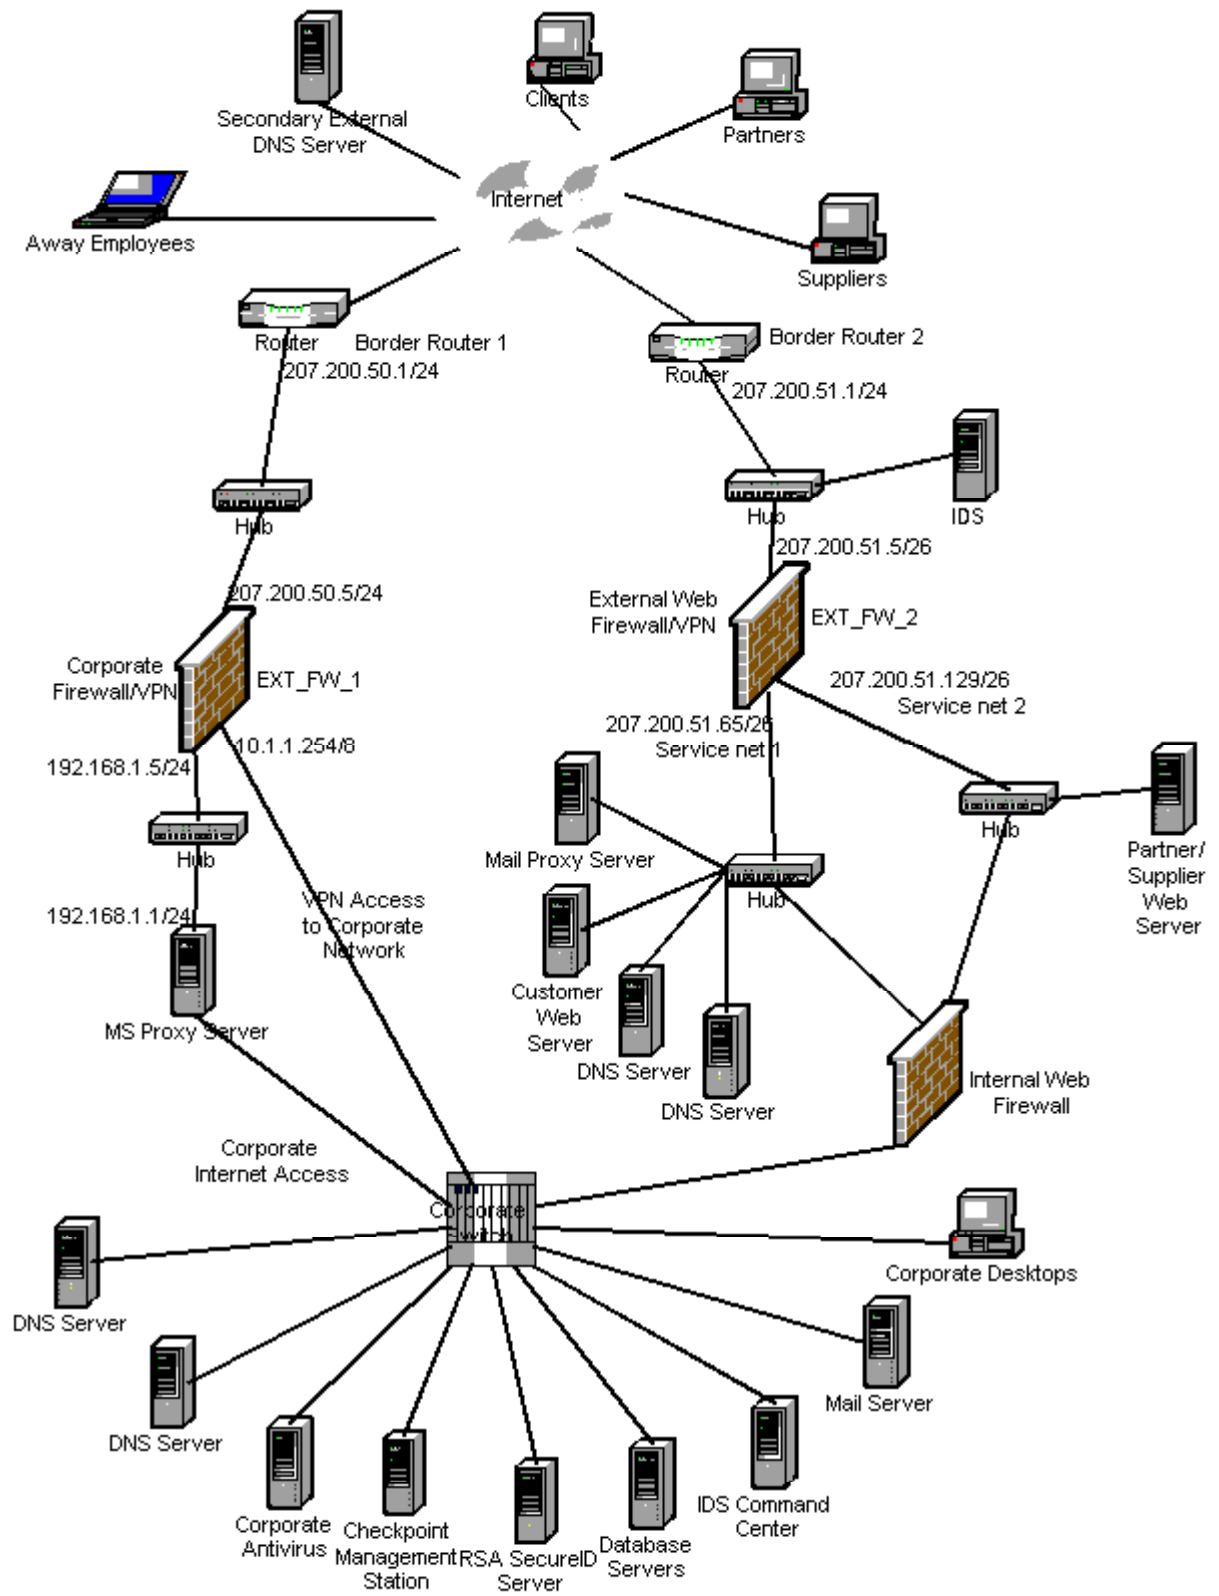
Secondary External DNS Server

Clients

Partners

Internet

Away Employees

Suppliers

Router

Border Router 1

207.200.50.1/24

Border Router 2

Router

207.200.51.1/24

Hub

Hub

IDS

207.200.51.5/26

207.200.50.5/24

External Web Firewall/VPN

EXT_FW_2

Corporate Firewall/VPN

EXT_FW_1

207.200.51.129/26

Service net 2

10.1.1.254/8

207.200.51.65/26

Service net 1

192.168.1.5/24

Mail Proxy Server

Hub

Partner/ Supplier Web Server

Hub

Hub

VPN Access to Corporate Network

192.168.1.1/24

Customer Web Server

DNS Server

DNS Server

MS Proxy Server

Internal Web Firewall

Corporate Internet Access

Corporate Switch

DNS Server

Corporate Desktops

DNS Server

Mail Server

Corporate Antivirus

Checkpoint Management Station

RSA SecureID Server

Database Servers

IDS Command Center